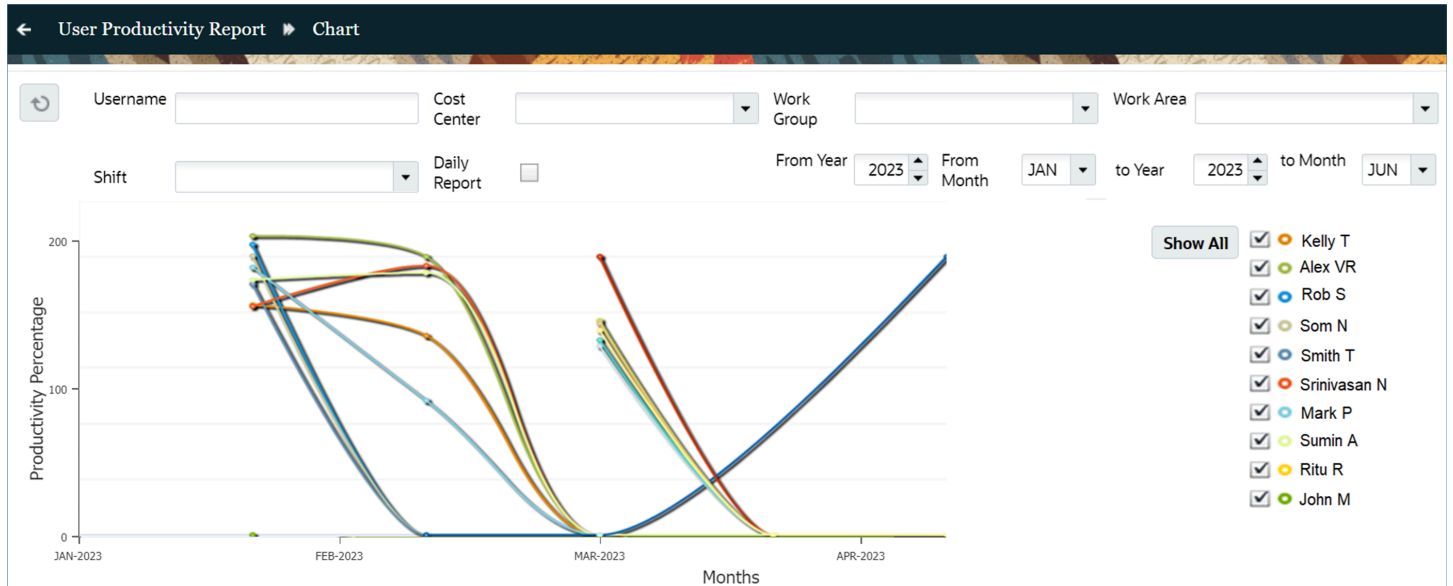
User Productivity Report ▸ Chart

Username
Cost Center
Work Group
Work Area

Shift
Daily Report
From Year 2023
From Month JAN
to Year 2023
to Month JUN

200
100
0
Productivity Percentage
JAN-2023
FEB-2023
MAR-2023
APR-2023
Months

Show All
Kelly T
Alex VR
Rob S
Som N
Smith T
Srinivasan N
Mark P
Sumin A
Ritu R
John M